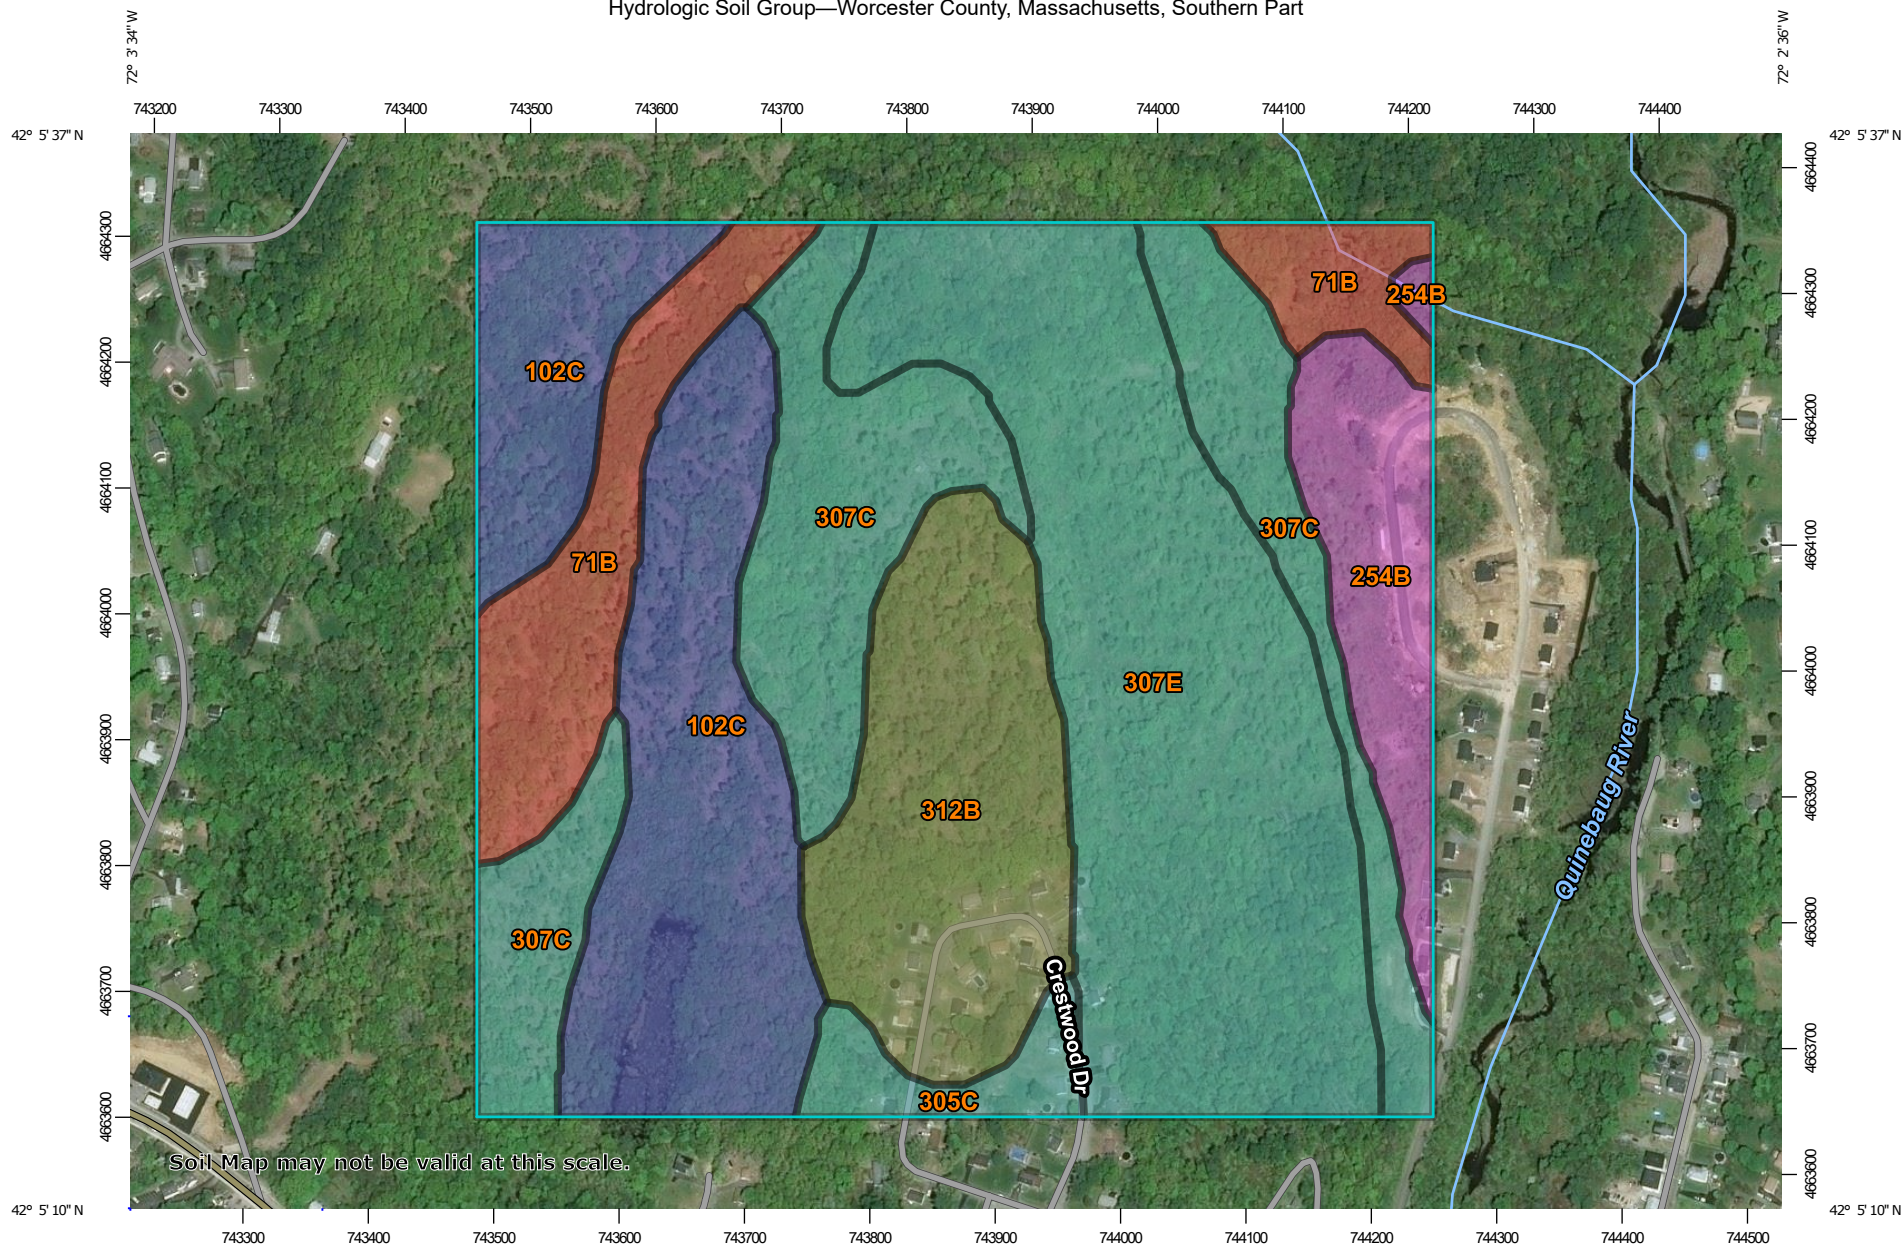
Hydrologic Soil Group—Worcester County, Massachusetts, Southern Part

72° 3' 34" W

72° 2' 36" W

743200 743300 743400 743500 743600 743700 743800 743900 744000 744100 744200 744300 744400

42° 5' 37" N

42° 5' 37" N

4664400
4664300
4664200
4664100
4664000
4663900
4663800
4663700
4663600

4664300
4664200
4664100
4664000
4663900
4663800
4663700
4663600

102C
71B
254B
71B
307C
307C
254B
307E
102C
312B
307C
Crestwood Dr
305C
Quinebaug River

Soil Map may not be valid at this scale.

42° 5' 10" N

42° 5' 10" N

743300 743400 743500 743600 743700 743800 743900 744000 744100 744200 744300 744400 744500